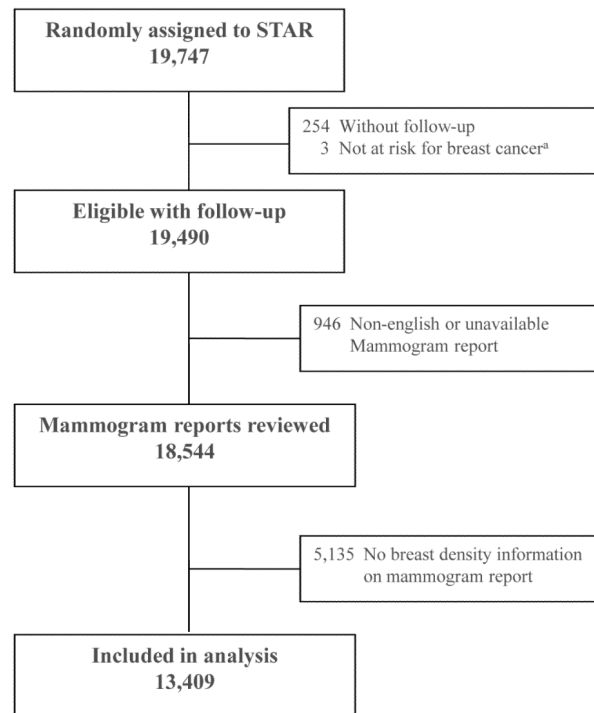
Randomly assigned to STAR
19,747

254 Without follow-up
3 Not at risk for breast cancer$^{a}$

Eligible with follow-up
19,490

946 Non-english or unavailable Mammogram report

Mammogram reports reviewed
18,544

5,135 No breast density information on mammogram report

Included in analysis
13,409